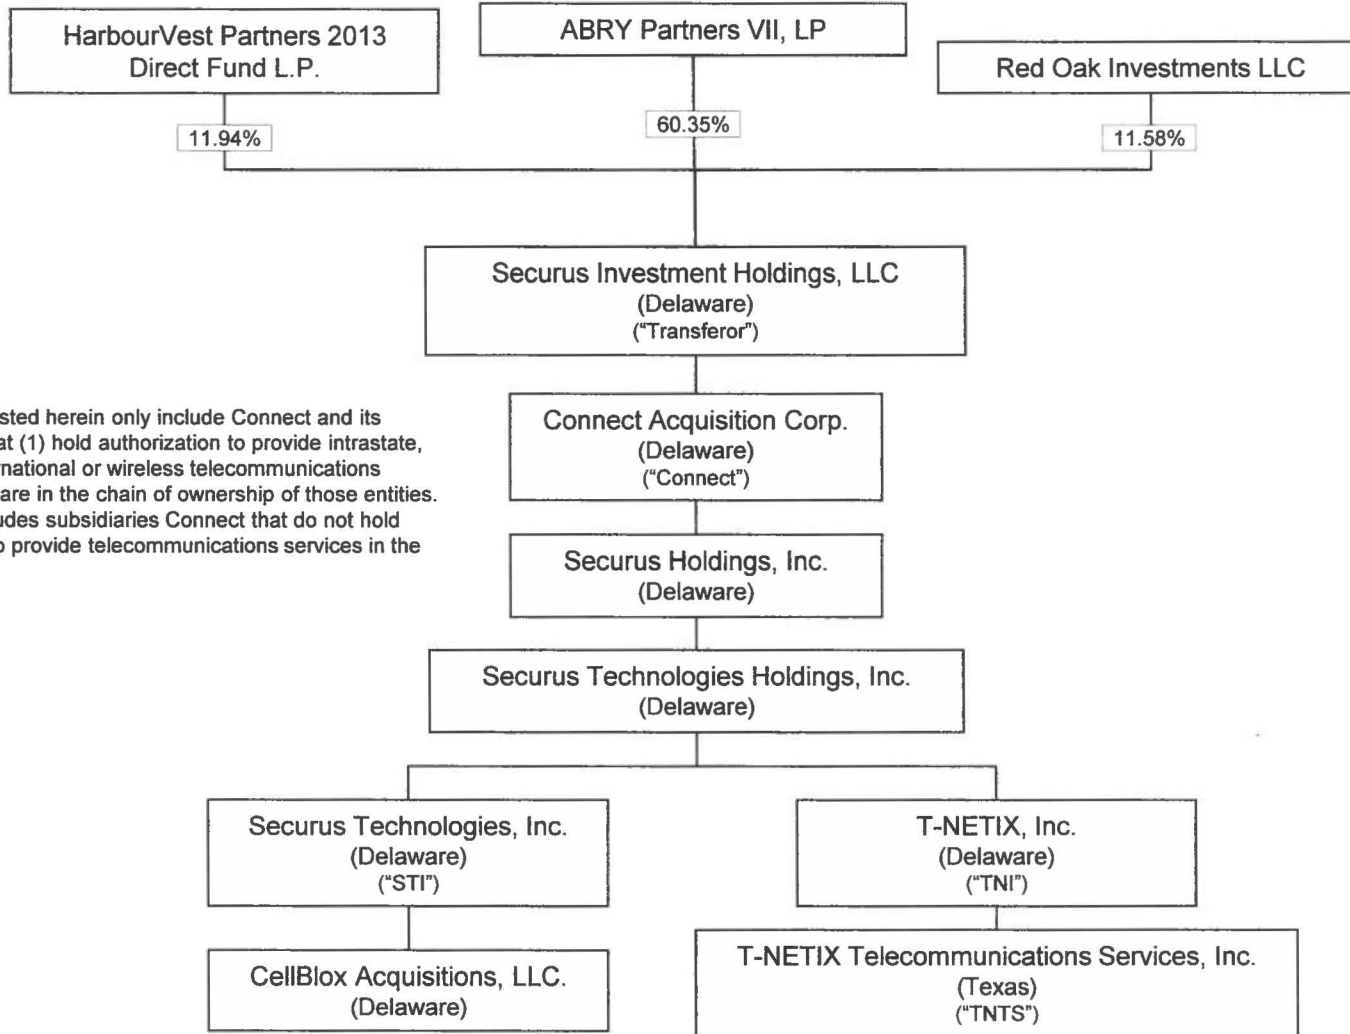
HarbourVest Partners 2013 Direct Fund L.P.

ABRY Partners VII, LP

Red Oak Investments LLC

11.94%

60.35%

11.58%

Securus Investment Holdings, LLC
(Delaware)
("Transferor")

sted herein only include Connect and its at (1) hold authorization to provide intrastate, national or wireless telecommunications are in the chain of ownership of those entities. udes subsidiaries Connect that do not hold o provide telecommunications services in the

Connect Acquisition Corp.
(Delaware)
("Connect")

Securus Holdings, Inc.
(Delaware)

Securus Technologies Holdings, Inc.
(Delaware)

Securus Technologies, Inc.
(Delaware)
("STI")

T-NETIX, Inc.
(Delaware)
("TNI")

CellBlox Acquisitions, LLC.
(Delaware)

T-NETIX Telecommunications Services, Inc.
(Texas)
("TNTS")